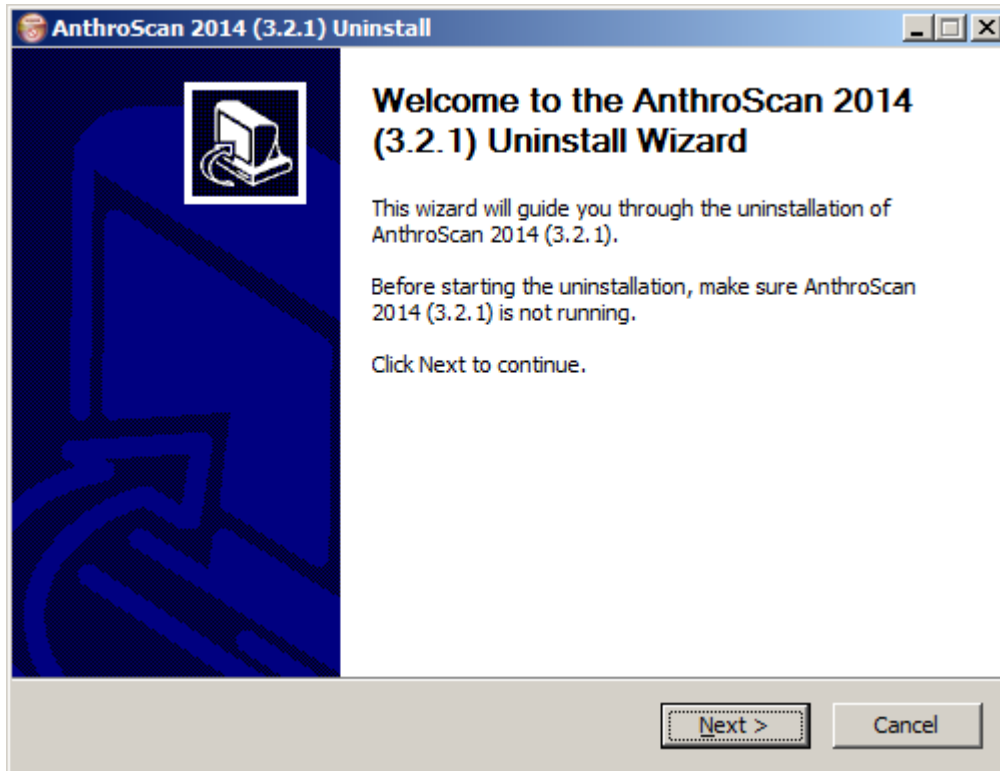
AnthroScan 2014 (3.2.1) Uninstall

Welcome to the AnthroScan 2014 (3.2.1) Uninstall Wizard

This wizard will guide you through the uninstallation of AnthroScan 2014 (3.2.1).

Before starting the uninstallation, make sure AnthroScan 2014 (3.2.1) is not running.

Click Next to continue.

Next >

Cancel